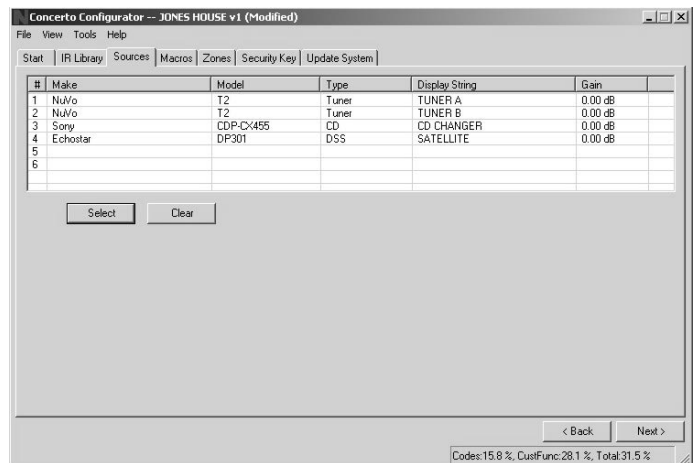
Concerto Configurator -- JONES HOUSE v1 (Modified)

File View Tools Help

Start | IR Library | Sources | Macros | Zones | Security Key | Update System

| # | Make | Model | Type | Display String | Gain |
|---|---|---|---|---|---|
| 1 | NuVo | T2 | Tuner | TUNER A | 0.00 dB |
| 2 | NuVo | T2 | Tuner | TUNER B | 0.00 dB |
| 3 | Sony | CDP-CX455 | CD | CD CHANGER | 0.00 dB |
| 4 | Echostar | DP301 | DSS | SATELLITE | 0.00 dB |
| 5 | | | | | |
| 6 | | | | | |

Select Clear

< Back Next >

Codes:15.8 %, CustFunc:28.1 %, Total:31.5 %